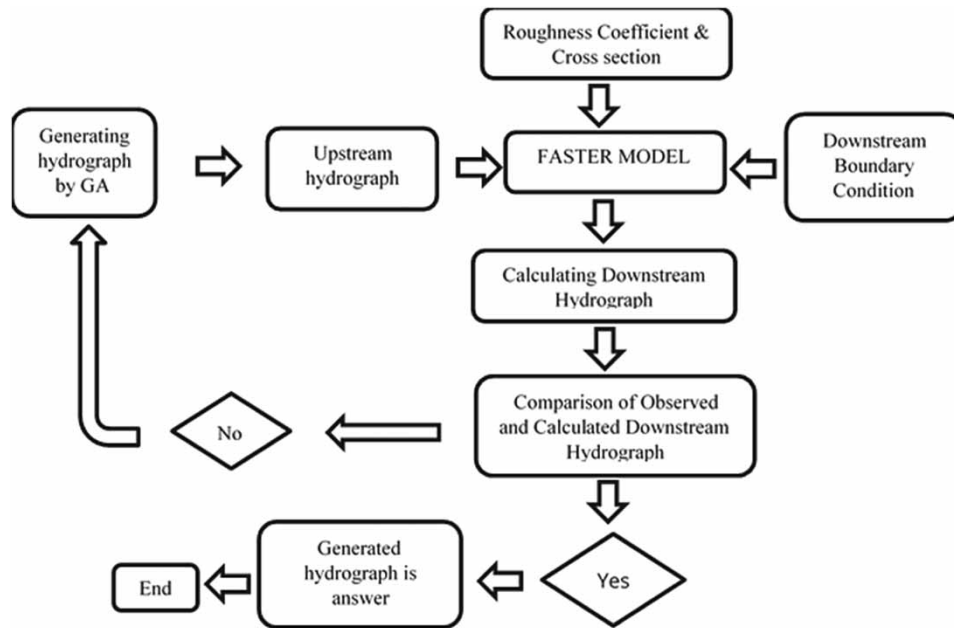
Roughness Coefficient & Cross section

Generating hydrograph by GA

Upstream hydrograph

FASTER MODEL

Downstream Boundary Condition

Calculating Downstream Hydrograph

Comparison of Observed and Calculated Downstream Hydrograph

No

Yes

Generated hydrograph is answer

End